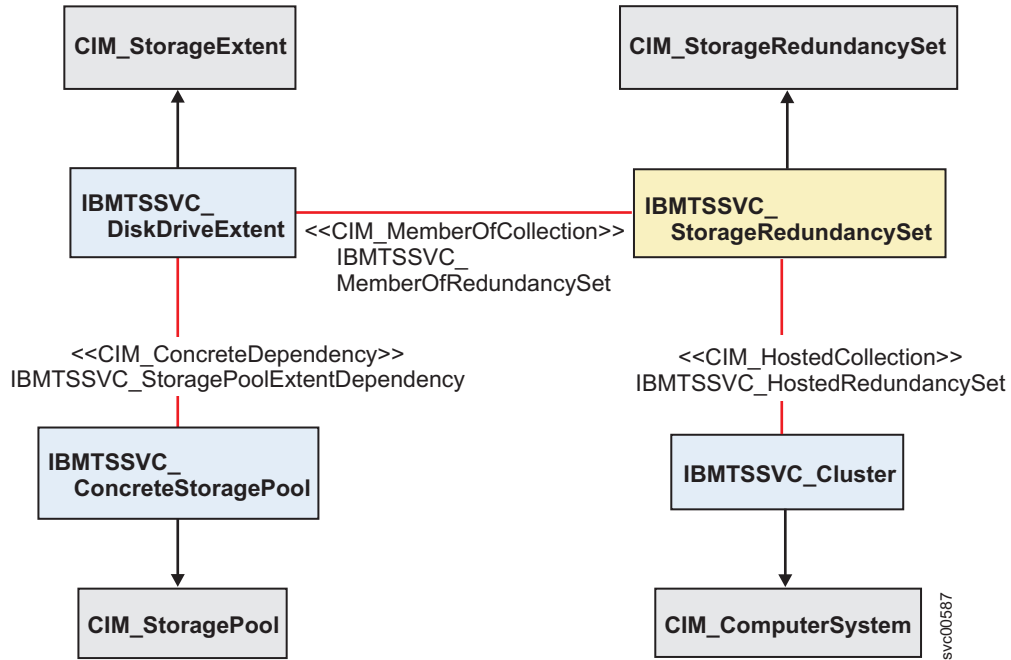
CIM_StorageExtent

CIM_StorageRedundancySet

IBMTSSVC_
DiskDriveExtent

<<CIM_MemberOfCollection>>
IBMTSSVC_
MemberOfRedundancySet

IBMTSSVC_
StorageRedundancySet

<<CIM_ConcreteDependency>>
IBMTSSVC_StoragePoolExtentDependency

<<CIM_HostedCollection>>
IBMTSSVC_HostedRedundancySet

IBMTSSVC_
ConcreteStoragePool

IBMTSSVC_Cluster

CIM_StoragePool

CIM_ComputerSystem

svc00587